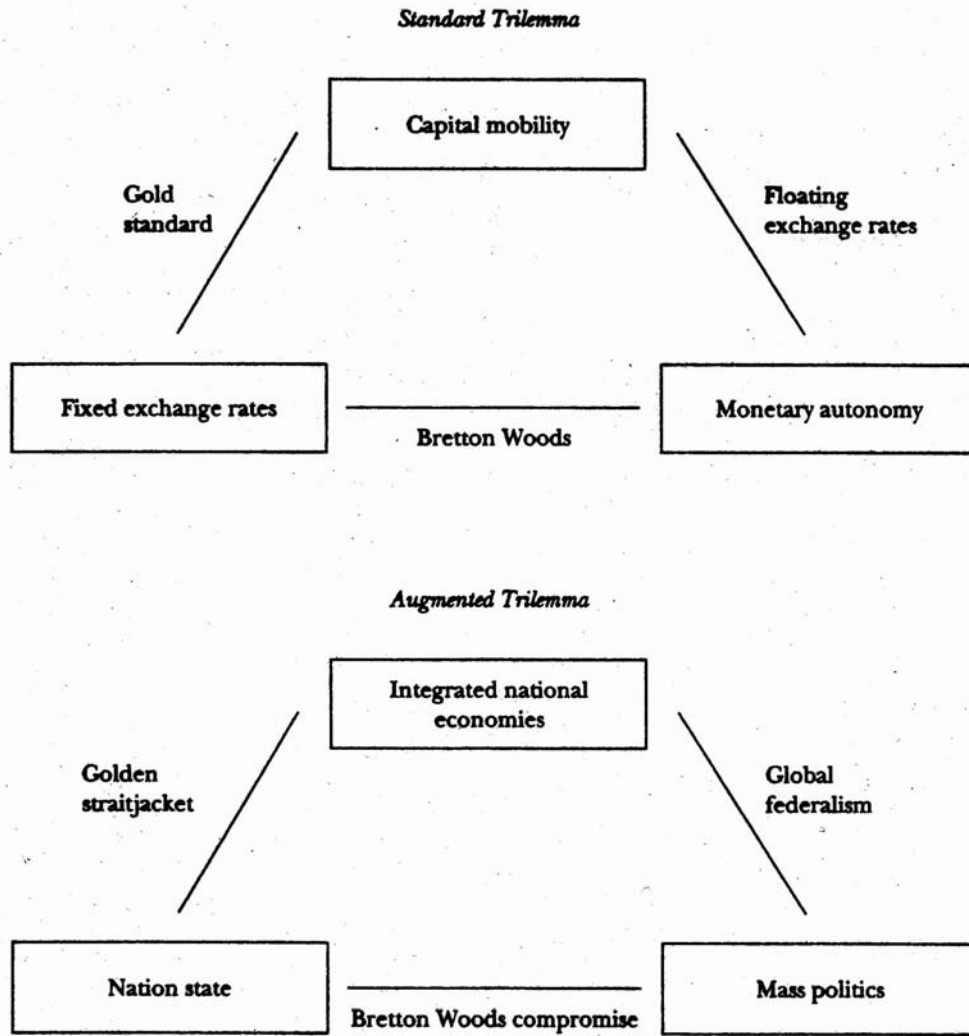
Standard Trilemma

Capital mobility

Gold standard

Floating exchange rates

Fixed exchange rates

Monetary autonomy

Bretton Woods

Augmented Trilemma

Integrated national economies

Golden straitjacket

Global federalism

Nation state

Mass politics

Bretton Woods compromise